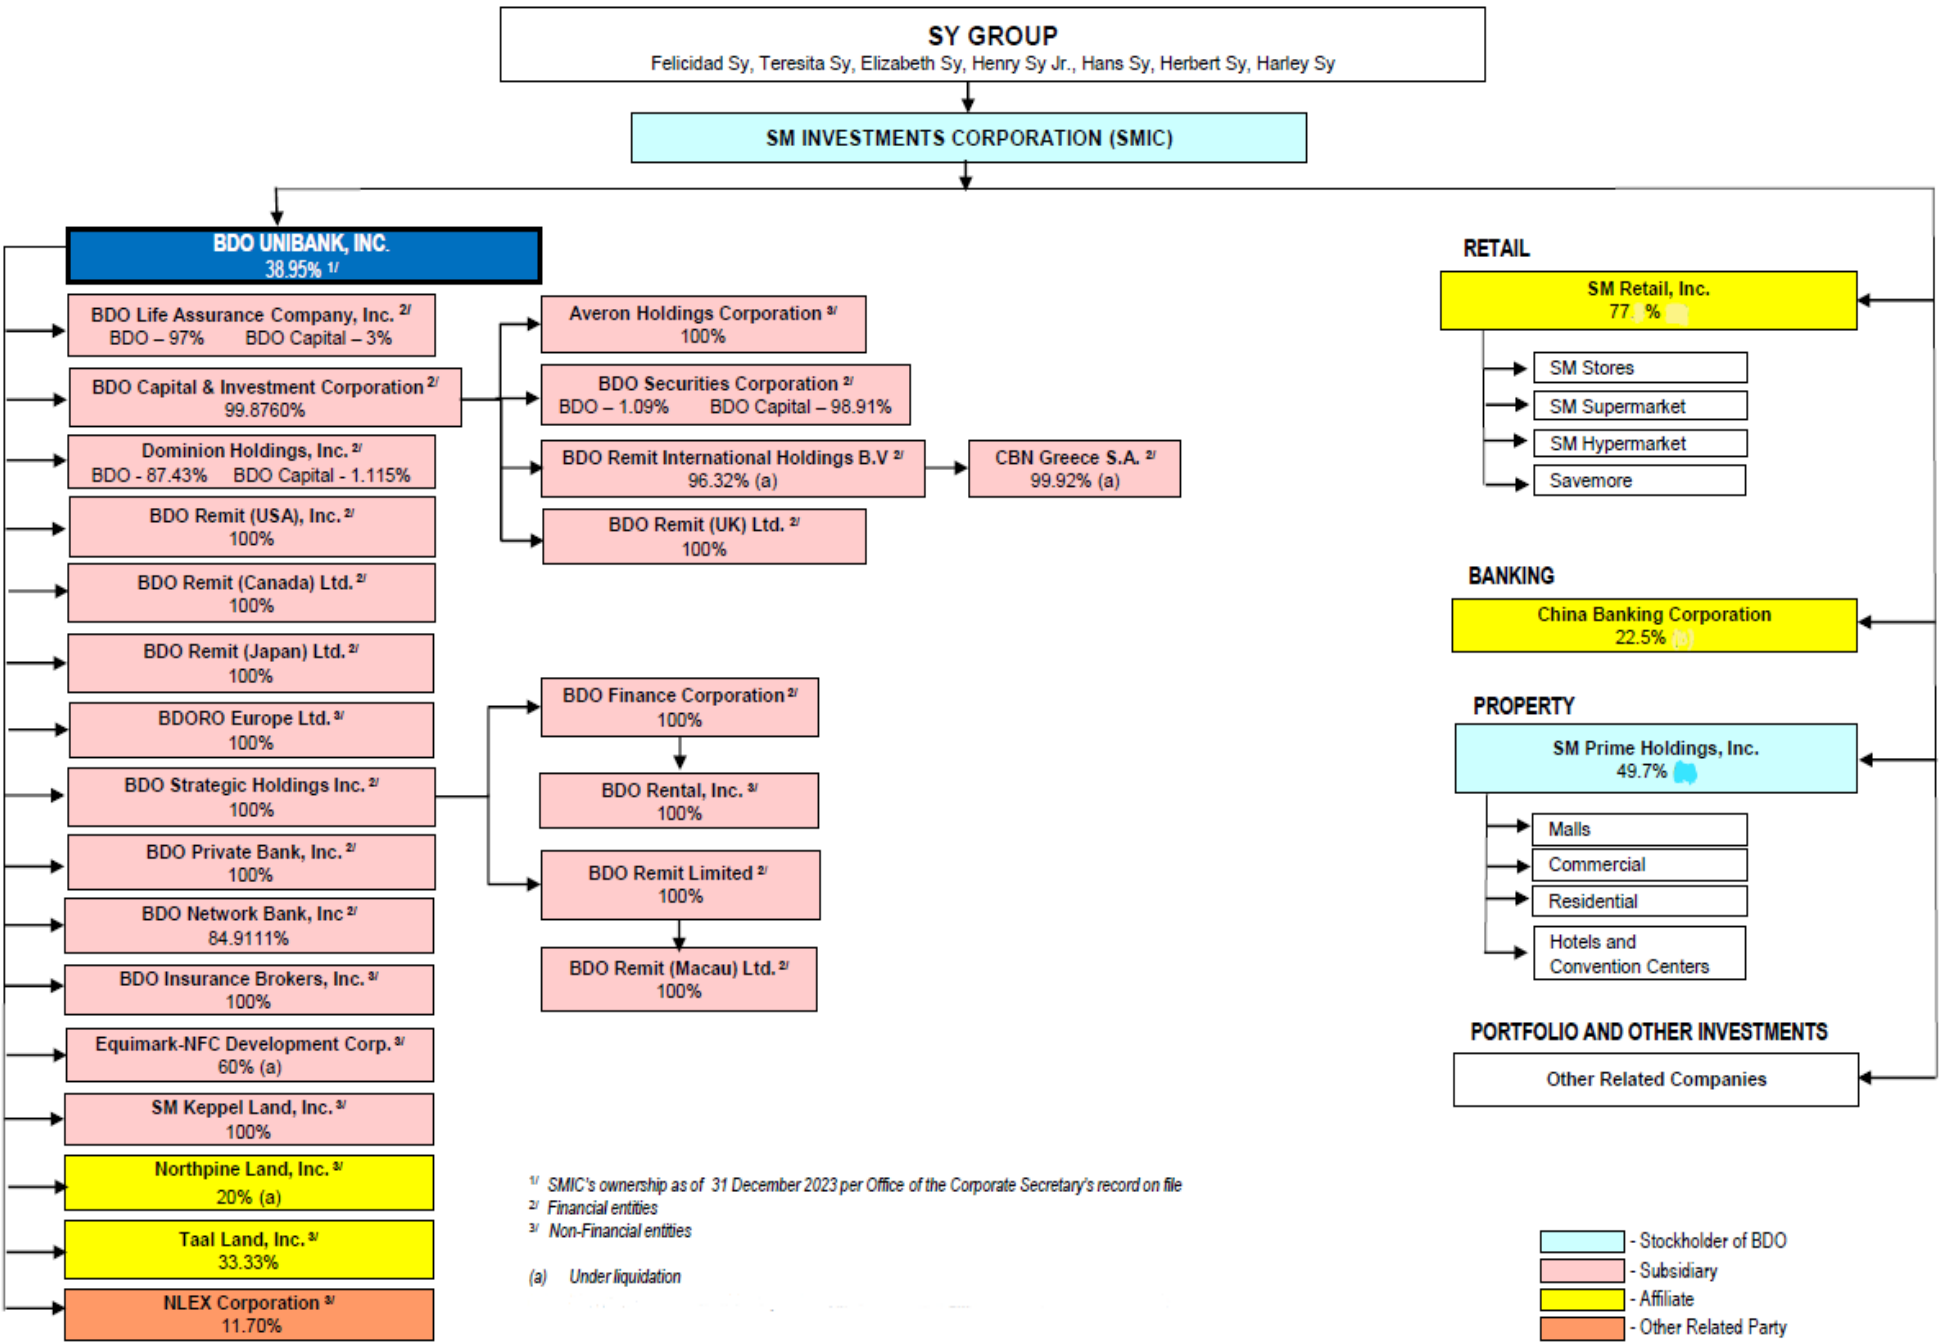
SY GROUP
Felicidad Sy, Teresita Sy, Elizabeth Sy, Henry Sy Jr., Hans Sy, Herbert Sy, Harley Sy

SM INVESTMENTS CORPORATION (SMIC)

BDO UNIBANK, INC.
38.95% 1/

BDO Life Assurance Company, Inc. 2/
BDO – 97% BDO Capital – 3%

BDO Capital & Investment Corporation 2/
99.8760%

Dominion Holdings, Inc. 2/
BDO - 87.43% BDO Capital - 1.115%

BDO Remit (USA), Inc. 2/
100%

BDO Remit (Canada) Ltd. 2/
100%

BDO Remit (Japan) Ltd. 2/
100%

BDORO Europe Ltd. 3/
100%

BDO Strategic Holdings Inc. 2/
100%

BDO Private Bank, Inc. 2/
100%

BDO Network Bank, Inc 2/
84.9111%

BDO Insurance Brokers, Inc. 3/
100%

Equimark-NFC Development Corp. 3/
60% (a)

SM Keppel Land, Inc. 3/
100%

Northpine Land, Inc. 3/
20% (a)

Taal Land, Inc. 3/
33.33%

NLEX Corporation 3/
11.70%

Averon Holdings Corporation 3/
100%

BDO Securities Corporation 2/
BDO – 1.09% BDO Capital – 98.91%

BDO Remit International Holdings B.V 2/
96.32% (a)

CBN Greece S.A. 2/
99.92% (a)

BDO Remit (UK) Ltd. 2/
100%

BDO Finance Corporation 2/
100%

BDO Rental, Inc. 3/
100%

BDO Remit Limited 2/
100%

BDO Remit (Macau) Ltd. 2/
100%

RETAIL
SM Retail, Inc.
77.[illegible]%

SM Stores
SM Supermarket
SM Hypermarket
Savemore

BANKING
China Banking Corporation
22.5%

PROPERTY
SM Prime Holdings, Inc.
49.7%

Malls
Commercial
Residential
Hotels and Convention Centers

PORTFOLIO AND OTHER INVESTMENTS
Other Related Companies

1/ SMIC's ownership as of 31 December 2023 per Office of the Corporate Secretary's record on file
2/ Financial entities
3/ Non-Financial entities

(a) Under liquidation

- Stockholder of BDO
- Subsidiary
- Affiliate
- Other Related Party